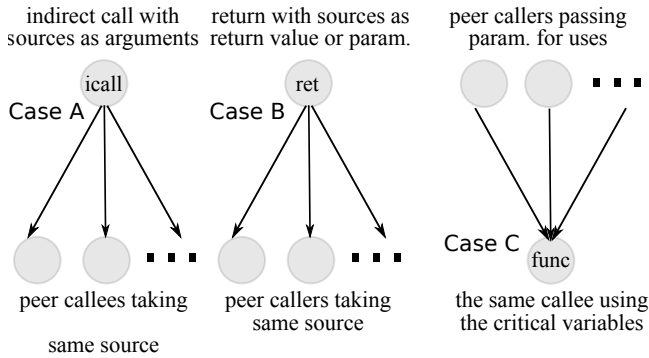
indirect call with sources as arguments

icall

Case A

peer callees taking same source

return with sources as return value or param.

ret

Case B

peer callers taking same source

peer callers passing param. for uses

Case C

func

the same callee using the critical variables